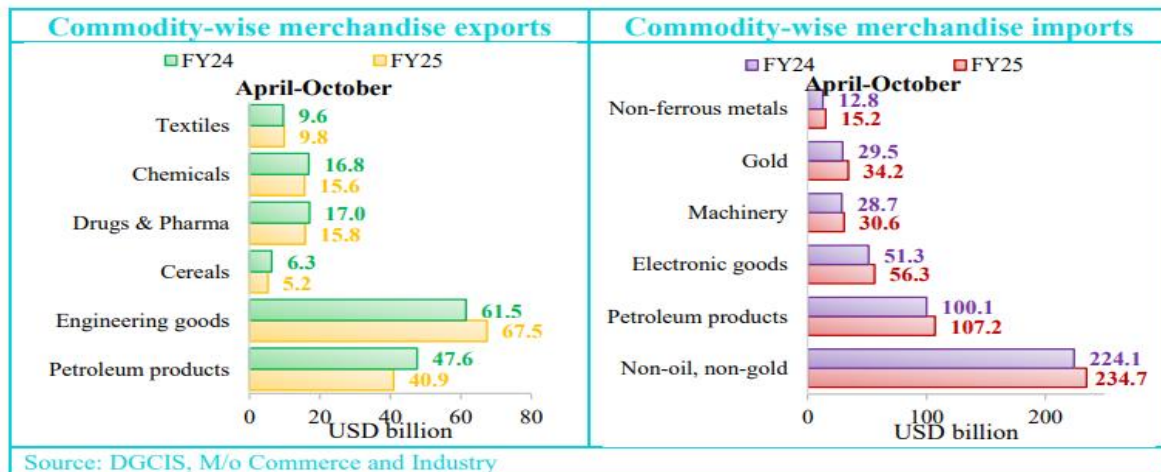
Commodity-wise merchandise exports

FY24 FY25

April-October

| | FY24 | FY25 |
|---|---|---|
| Textiles | 9.6 | 9.8 |
| Chemicals | 16.8 | 15.6 |
| Drugs & Pharma | 17.0 | 15.8 |
| Cereals | 6.3 | 5.2 |
| Engineering goods | 61.5 | 67.5 |
| Petroleum products | 47.6 | 40.9 |

0 20 40 60 80
USD billion

Commodity-wise merchandise imports

FY24 FY25

April-October

| | FY24 | FY25 |
|---|---|---|
| Non-ferrous metals | 12.8 | 15.2 |
| Gold | 29.5 | 34.2 |
| Machinery | 28.7 | 30.6 |
| Electronic goods | 51.3 | 56.3 |
| Petroleum products | 100.1 | 107.2 |
| Non-oil, non-gold | 224.1 | 234.7 |

0 100 200
USD billion

Source: DGCIS, M/o Commerce and Industry